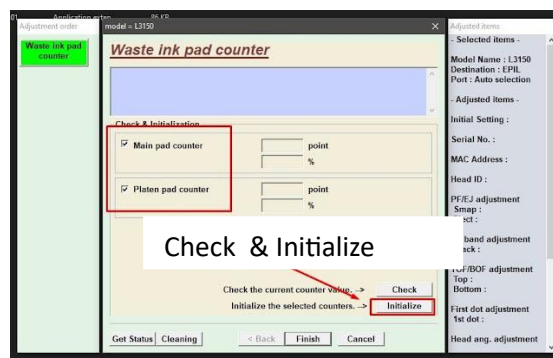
01 Application exten 86 KB
Adjustment order
Waste ink pad counter
model = L3150
Waste ink pad counter
Check & Initialization
Main pad counter
point
%
Platen pad counter
point
%
Check & Initialize
Check the current counter value. --> Check
Initialize the selected counters. --> Initialize
Get Status Cleaning < Back Finish Cancel
Adjusted items
- Selected items -
Model Name : L3150
Destination : EPIL
Port : Auto selection
- Adjusted items -
Initial Setting :
Serial No. :
MAC Address :
Head ID :
PF/EJ adjustment
Smap :
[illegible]ect :
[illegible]band adjustment
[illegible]ack :
TOF/BOF adjustment
Top :
Bottom :
First dot adjustment
1st dot :
Head ang. adjustment